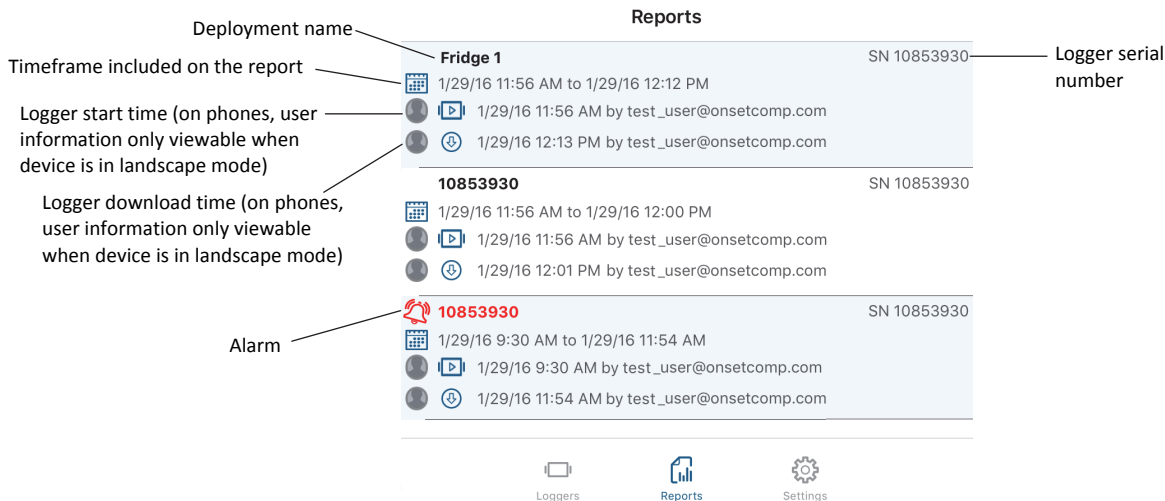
Reports

Deployment name

Timeframe included on the report

Logger start time (on phones, user information only viewable when device is in landscape mode)

Logger download time (on phones, user information only viewable when device is in landscape mode)

Alarm

Logger serial number

Fridge 1 SN 10853930
1/29/16 11:56 AM to 1/29/16 12:12 PM
1/29/16 11:56 AM by test_user@onsetcomp.com
1/29/16 12:13 PM by test_user@onsetcomp.com

10853930 SN 10853930
1/29/16 11:56 AM to 1/29/16 12:00 PM
1/29/16 11:56 AM by test_user@onsetcomp.com
1/29/16 12:01 PM by test_user@onsetcomp.com

10853930 SN 10853930
1/29/16 9:30 AM to 1/29/16 11:54 AM
1/29/16 9:30 AM by test_user@onsetcomp.com
1/29/16 11:54 AM by test_user@onsetcomp.com

Loggers Reports Settings